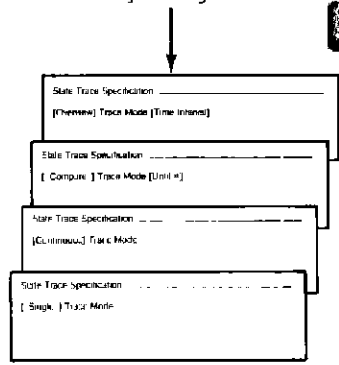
State Trace Specification

[Overview] Trace Mode [Time Interval]

State Trace Specification

[ Compare ] Trace Mode [Until =]

State Trace Specification

[Continuous] Trace Mode

State Trace Specification

[ Single ] Trace Mode